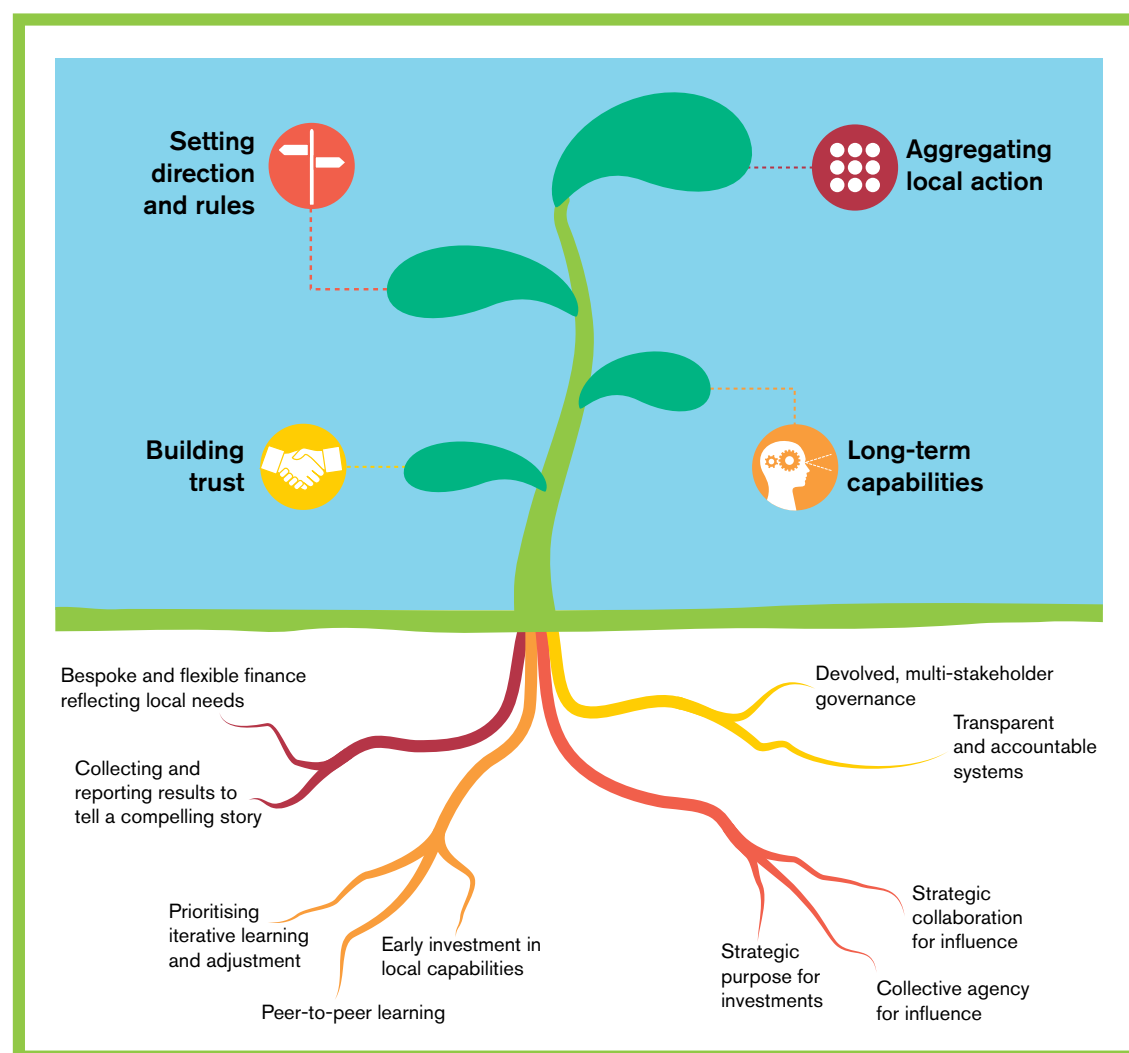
Setting direction and rules

Aggregating local action

Building trust

Long-term capabilities

Bespoke and flexible finance reflecting local needs

Collecting and reporting results to tell a compelling story

Devolved, multi-stakeholder governance

Transparent and accountable systems

Prioritising iterative learning and adjustment

Early investment in local capabilities

Peer-to-peer learning

Strategic purpose for investments

Strategic collaboration for influence

Collective agency for influence